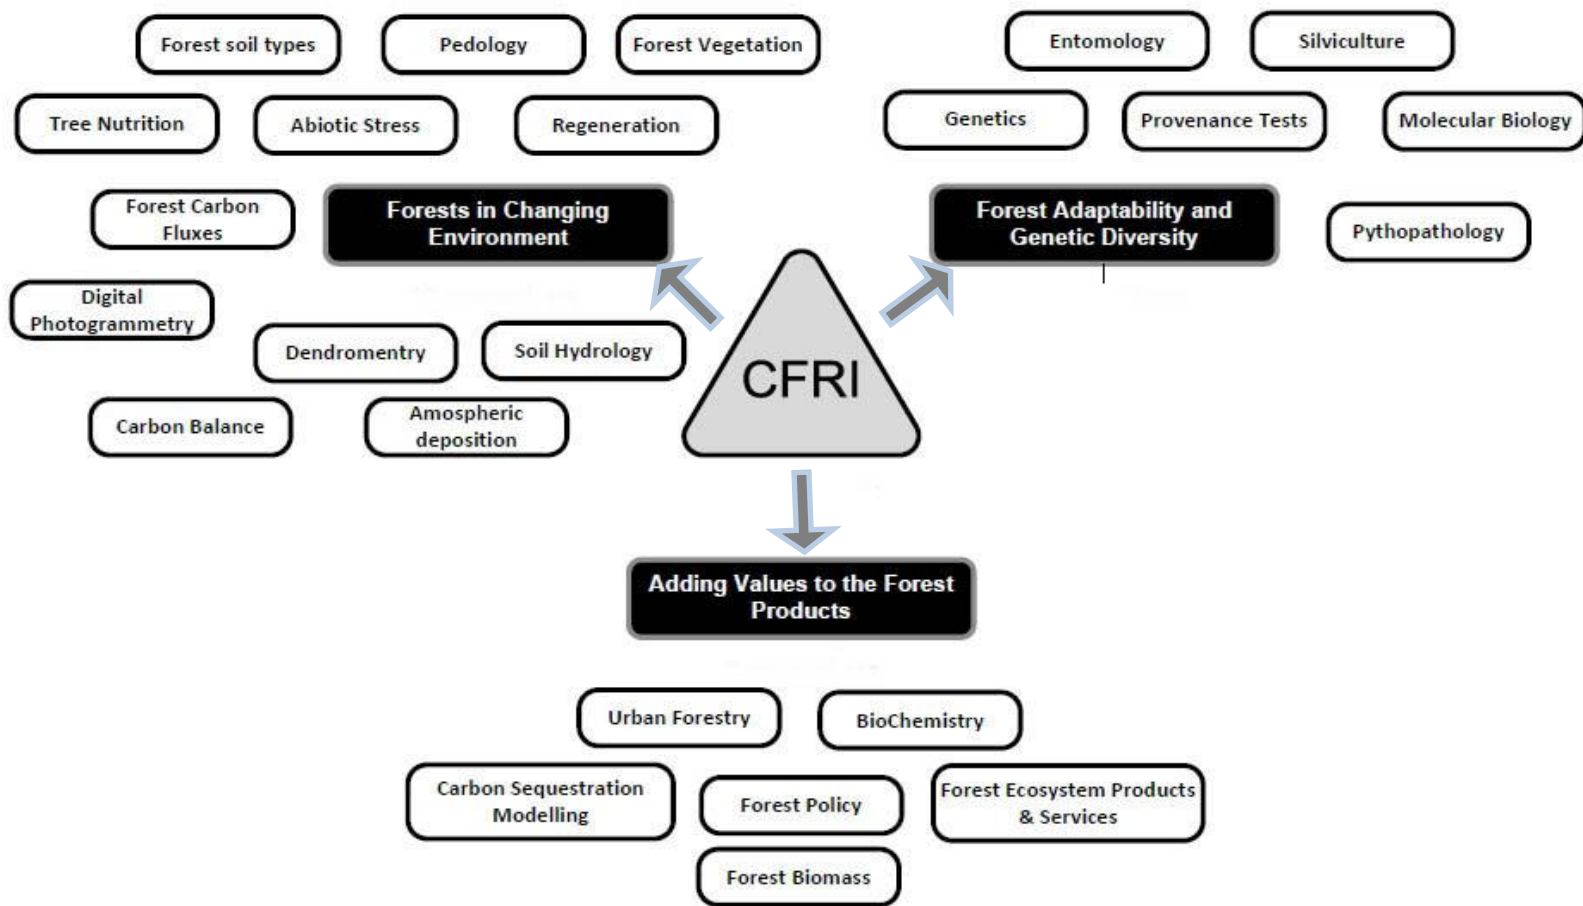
Forest soil types

Pedology

Forest Vegetation

Entomology

Silviculture

Tree Nutrition

Abiotic Stress

Regeneration

Genetics

Provenance Tests

Molecular Biology

Forest Carbon Fluxes

Forests in Changing Environment

Forest Adaptability and Genetic Diversity

Pythopathology

Digital Photogrammetry

Dendromentry

Soil Hydrology

CFRI

Carbon Balance

Amospheric deposition

Adding Values to the Forest Products

Urban Forestry

BioChemistry

Carbon Sequestration Modelling

Forest Policy

Forest Ecosystem Products & Services

Forest Biomass